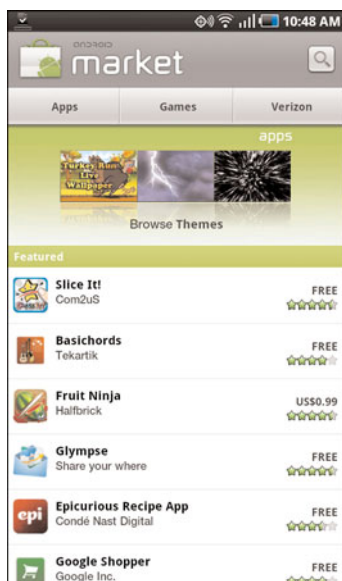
10:48 AM

android market

Apps
Games
Verizon

apps

Turkey Run Live Wallpaper

Browse Themes

Featured

Slice It!
Com2uS
FREE

Basichords
Tekartik
FREE

Fruit Ninja
Halfbrick
US$0.99

Glympse
Share your where
FREE

epi
Epicurious Recipe App
Condé Nast Digital
FREE

Google Shopper
Google Inc.
FREE